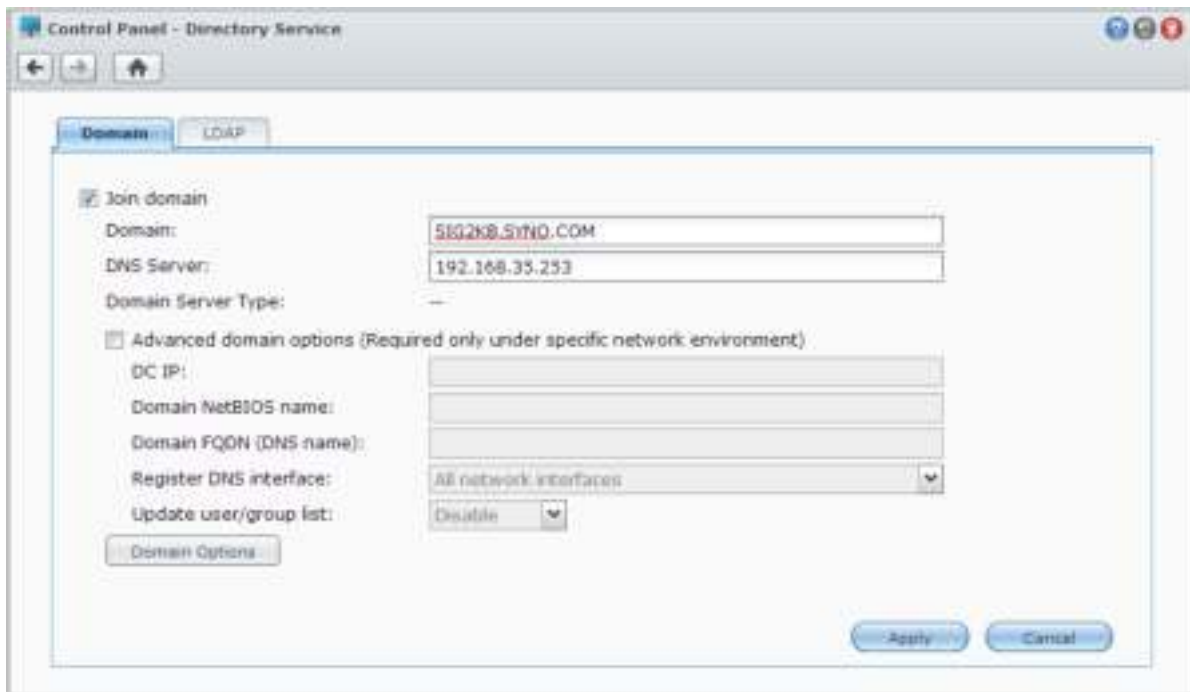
Control Panel - Directory Service

Domain | LDAP

Join domain

Domain: SIG2K8.SYNO.COM

DNS Server: 192.168.35.253

Domain Server Type: --

Advanced domain options (Required only under specific network environment)

DC IP:

Domain NetBIOS name:

Domain FQDN (DNS name):

Register DNS interface: All network interfaces

Update user/group list: Disable

Domain Options

Apply

Cancel